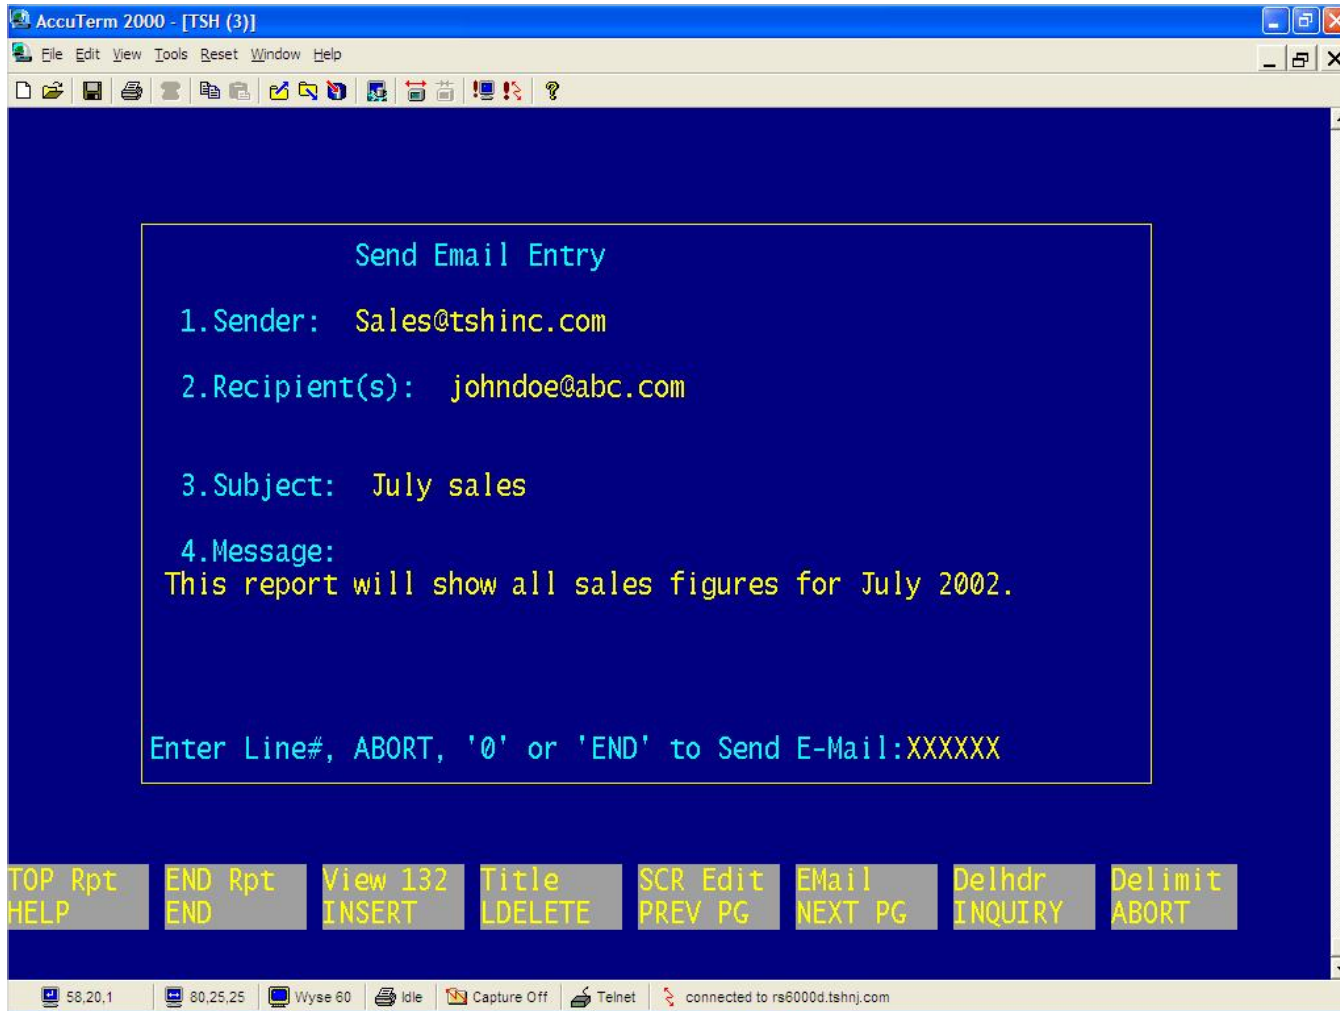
AccuTerm 2000 - [TSH (3)]

File Edit View Tools Reset Window Help

Send Email Entry

1.Sender: Sales@tshinc.com

2.Recipient(s): johndoe@abc.com

3.Subject: July sales

4.Message:
This report will show all sales figures for July 2002.

Enter Line#, ABORT, '0' or 'END' to Send E-Mail:XXXXXX

TOP Rpt
HELP

END Rpt
END

View 132
INSERT

Title
LDELETE

SCR Edit
PREV PG

EMail
NEXT PG

Delhdr
INQUIRY

Delimit
ABORT

58,20,1 80,25,25 Wyse 60 Idle Capture Off Telnet connected to rs6000d.tshnj.com